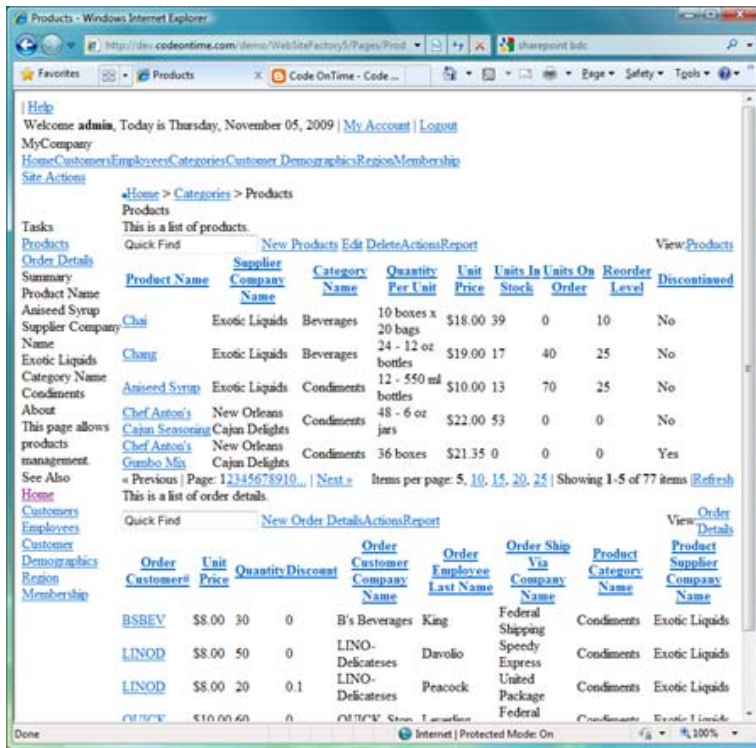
Products - Windows Internet Explorer

http://dev.codeontime.com/demo/WebSiteFactory5/Pages/Prod

sharepoint bdc

Favorites | Products | Code OnTime - Code ...

Page ▾ Safety ▾ Tools ▾

| Help
Welcome admin, Today is Thursday, November 05, 2009 | My Account | Logout
MyCompany
HomeCustomersEmployeesCategoriesCustomer DemographicsRegionMembership
Site Actions

Home > Categories > Products
Products
This is a list of products.

Tasks
Products
Order Details
Summary
Product Name
Aniseed Syrup
Supplier Company Name
Exotic Liquids
Category Name
Condiments
About
This page allows products management.
See Also
Home
Customers
Employees
Customer Demographics
Region
Membership

Quick Find | New Products Edit DeleteActionsReport | View:Products

| Product Name | Supplier Company Name | Category Name | Quantity Per Unit | Unit Price | Units In Stock | Units On Order | Reorder Level | Discontinued |
|---|---|---|---|---|---|---|---|---|
| Chai | Exotic Liquids | Beverages | 10 boxes x 20 bags | $18.00 | 39 | 0 | 10 | No |
| Chang | Exotic Liquids | Beverages | 24 - 12 oz bottles | $19.00 | 17 | 40 | 25 | No |
| Aniseed Syrup | Exotic Liquids | Condiments | 12 - 550 ml bottles | $10.00 | 13 | 70 | 25 | No |
| Chef Anton's Cajun Seasoning | New Orleans Cajun Delights | Condiments | 48 - 6 oz jars | $22.00 | 53 | 0 | 0 | No |
| Chef Anton's Gumbo Mix | New Orleans Cajun Delights | Condiments | 36 boxes | $21.35 | 0 | 0 | 0 | Yes |

« Previous | Page: 12345678910... | Next » Items per page: 5, 10, 15, 20, 25 | Showing 1-5 of 77 items |Refresh
This is a list of order details.

Quick Find | New Order DetailsActionsReport | View:Order Details

| Order Customer# | Unit Price | Quantity | Discount | Order Customer Company Name | Order Employee Last Name | Order Ship Via Company Name | Product Category Name | Product Supplier Company Name |
|---|---|---|---|---|---|---|---|---|
| BSBEV | $8.00 | 30 | 0 | B's Beverages | King | Federal Shipping | Condiments | Exotic Liquids |
| LINOD | $8.00 | 50 | 0 | LINO-Delicateses | Davolio | Speedy Express | Condiments | Exotic Liquids |
| LINOD | $8.00 | 20 | 0.1 | LINO-Delicateses | Peacock | United Package | Condiments | Exotic Liquids |
| QUICK | $10.00 | 60 | 0 | QUICK-Stop | Leverling | Federal | Condiments | Exotic Liquids |

Done | Internet | Protected Mode: On | 100%